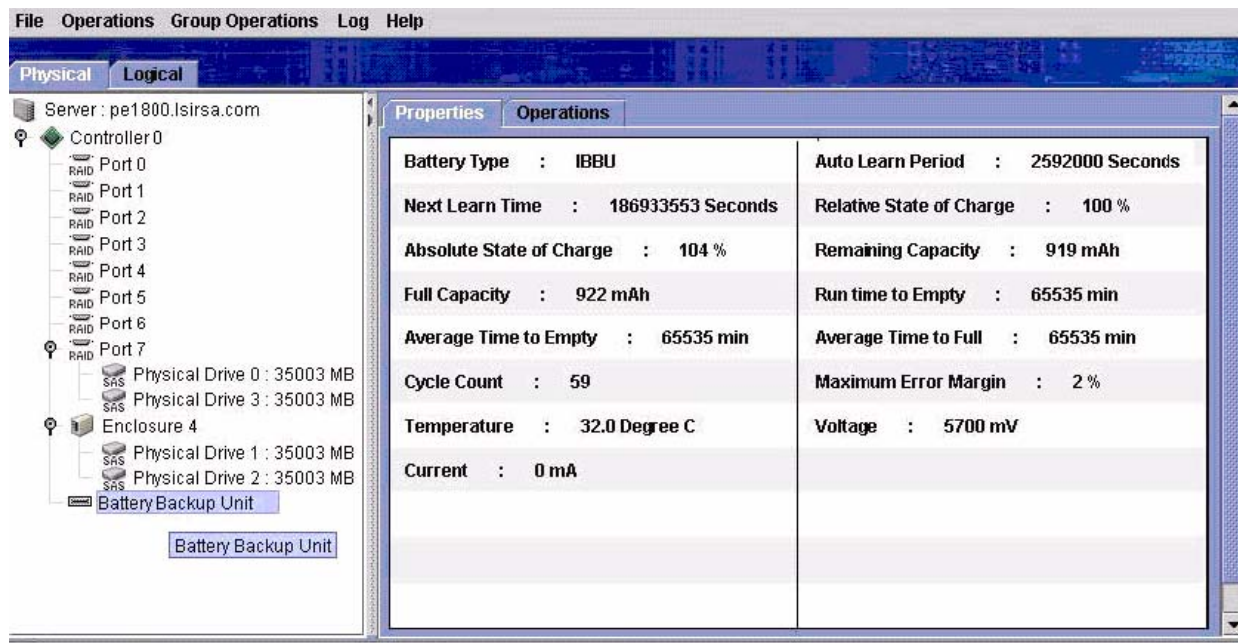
File Operations Group Operations Log Help

Physical Logical

Server : pe1800.lsirsa.com
Controller 0
RAID Port 0
RAID Port 1
RAID Port 2
RAID Port 3
RAID Port 4
RAID Port 5
RAID Port 6
RAID Port 7
SAS Physical Drive 0 : 35003 MB
SAS Physical Drive 3 : 35003 MB
Enclosure 4
SAS Physical Drive 1 : 35003 MB
SAS Physical Drive 2 : 35003 MB
Battery Backup Unit

Battery Backup Unit

Properties Operations

| | |
|---|---|
| Battery Type : IBBU | Auto Learn Period : 2592000 Seconds |
| Next Learn Time : 186933553 Seconds | Relative State of Charge : 100 % |
| Absolute State of Charge : 104 % | Remaining Capacity : 919 mAh |
| Full Capacity : 922 mAh | Run time to Empty : 65535 min |
| Average Time to Empty : 65535 min | Average Time to Full : 65535 min |
| Cycle Count : 59 | Maximum Error Margin : 2 % |
| Temperature : 32.0 Degree C | Voltage : 5700 mV |
| Current : 0 mA | |